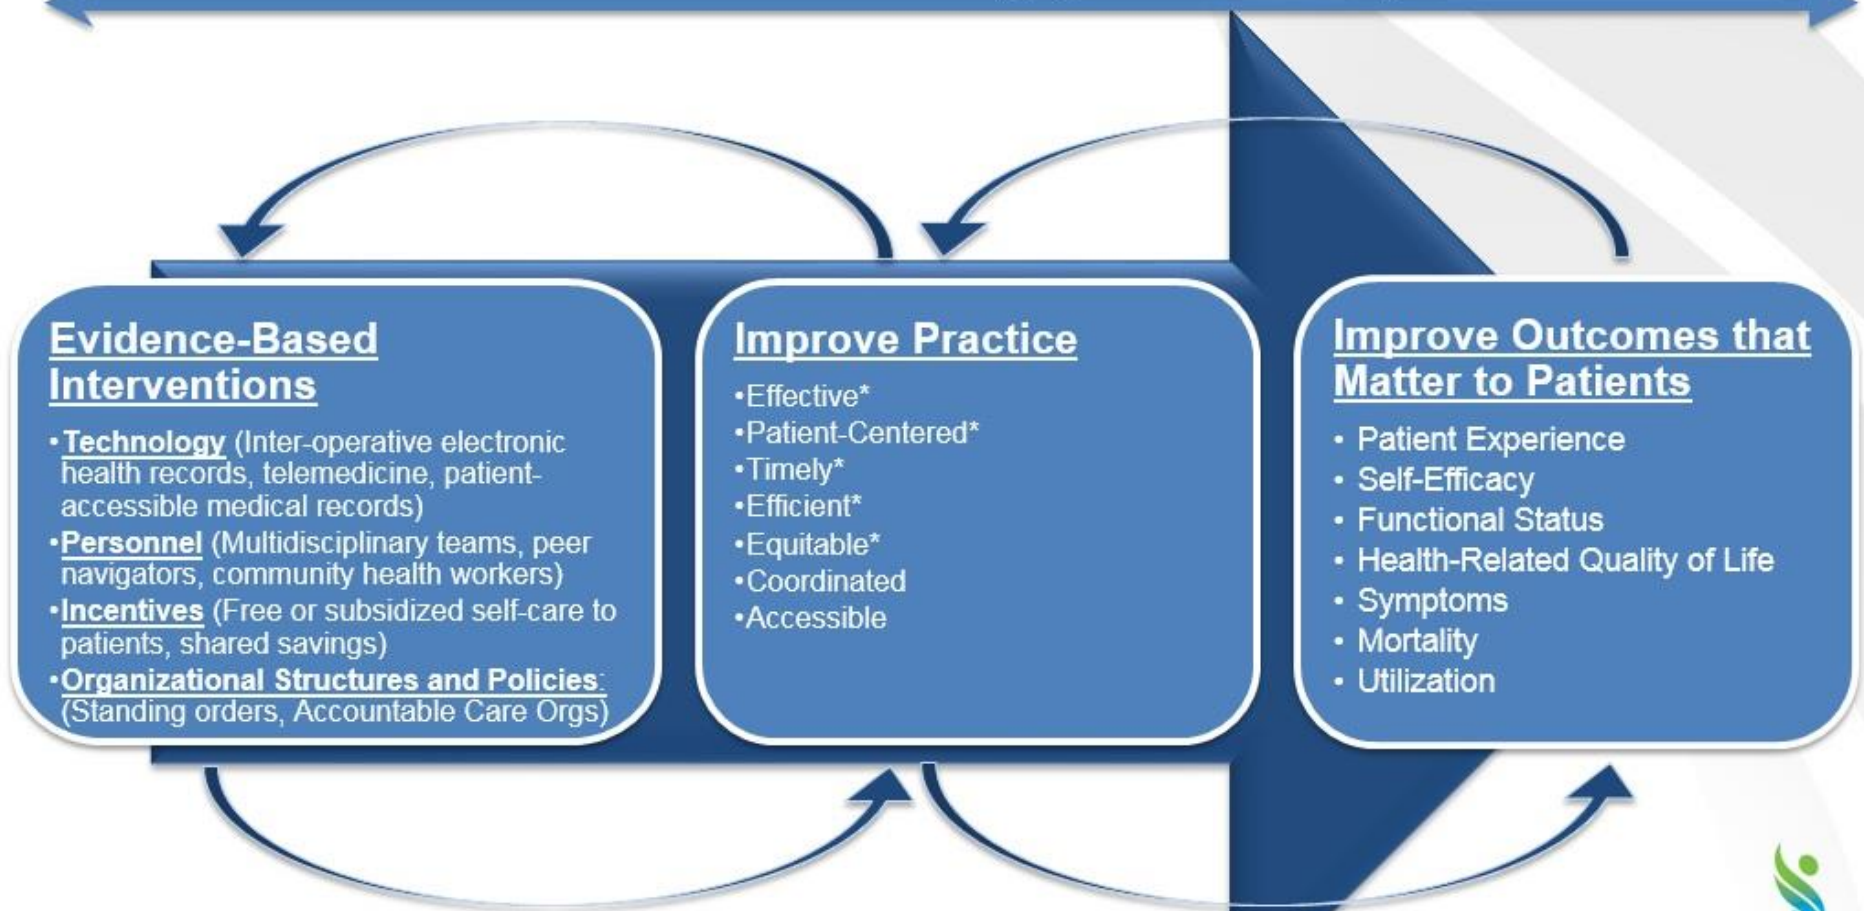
Evidence-Based Interventions

•Technology (Inter-operative electronic health records, telemedicine, patient-accessible medical records)
•Personnel (Multidisciplinary teams, peer navigators, community health workers)
•Incentives (Free or subsidized self-care to patients, shared savings)
•Organizational Structures and Policies: (Standing orders, Accountable Care Orgs)

Improve Practice

•Effective*
•Patient-Centered*
•Timely*
•Efficient*
•Equitable*
•Coordinated
•Accessible

Improve Outcomes that Matter to Patients

• Patient Experience
• Self-Efficacy
• Functional Status
• Health-Related Quality of Life
• Symptoms
• Mortality
• Utilization